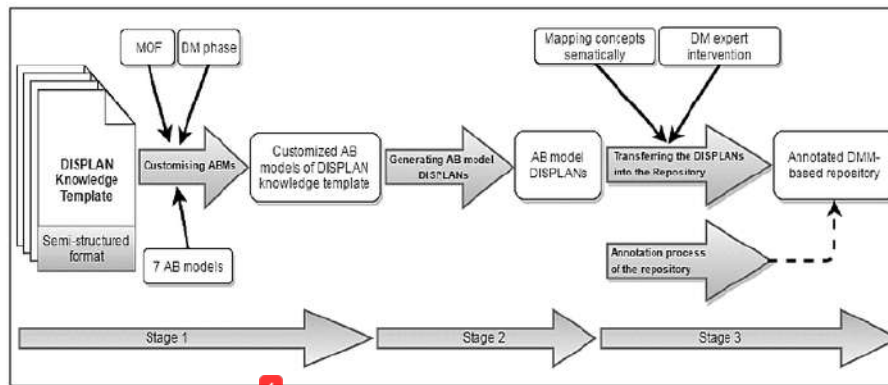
MOF

DM phase

Mapping concepts sematically

DM expert intervention

DISPLAN Knowledge Template

Semi-structured format

Customising ABMs

Customized AB models of DISPLAN knowledge template

Generating AB model DISPLANs

AB model DISPLANs

Transferring the DISPLANs into the Repository

Annotated DMM-based repository

7 AB models

Annotation process of the repository

Stage 1

Stage 2

Stage 3